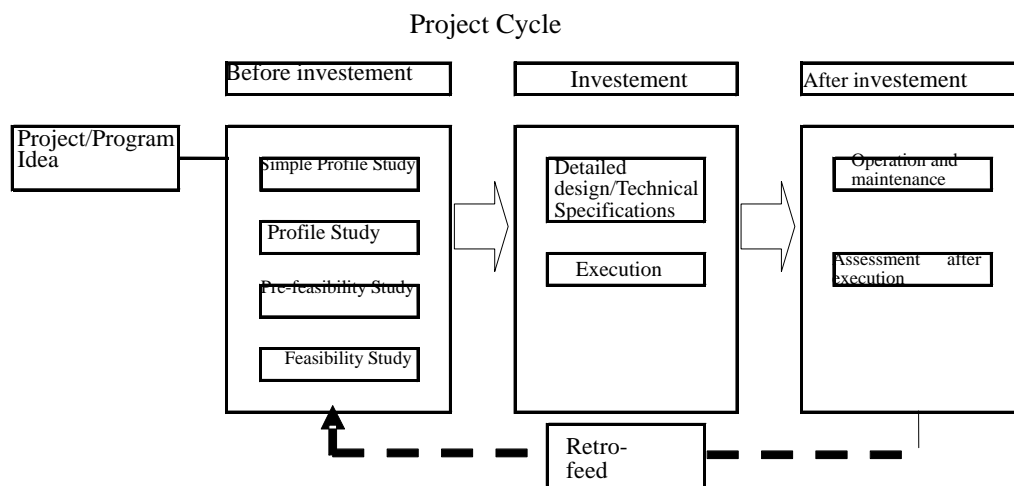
Project Cycle

Before investement

Investement

After investement

Project/Program Idea

Simple Profile Study

Profile Study

Pre-feasibility Study

Feasibility Study

Detailed design/Technical Specifications

Execution

Operation and maintenance

Assessment after execution

Retro-feed